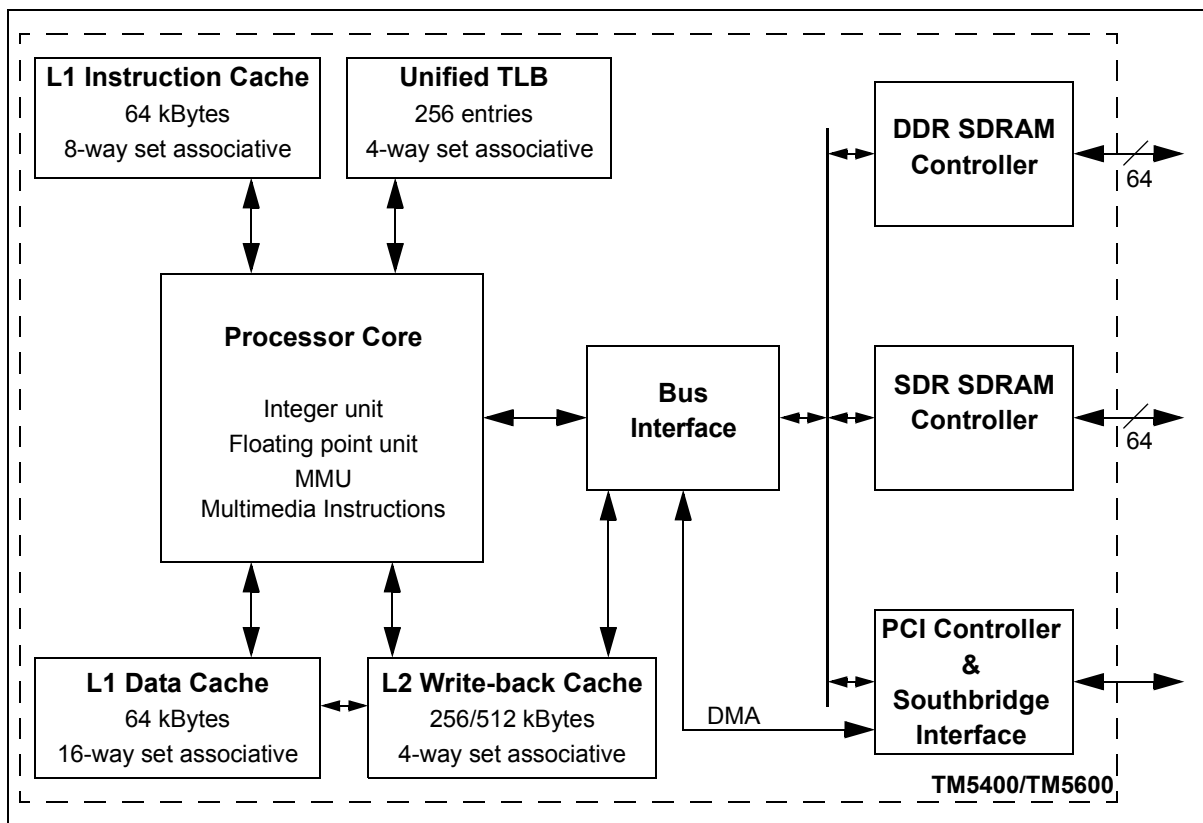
L1 Instruction Cache
64 kBytes
8-way set associative

Unified TLB
256 entries
4-way set associative

DDR SDRAM
Controller

64

Processor Core

Integer unit
Floating point unit
MMU
Multimedia Instructions

Bus
Interface

SDR SDRAM
Controller

64

PCI Controller
&
Southbridge
Interface

L1 Data Cache
64 kBytes
16-way set associative

L2 Write-back Cache
256/512 kBytes
4-way set associative

DMA

TM5400/TM5600